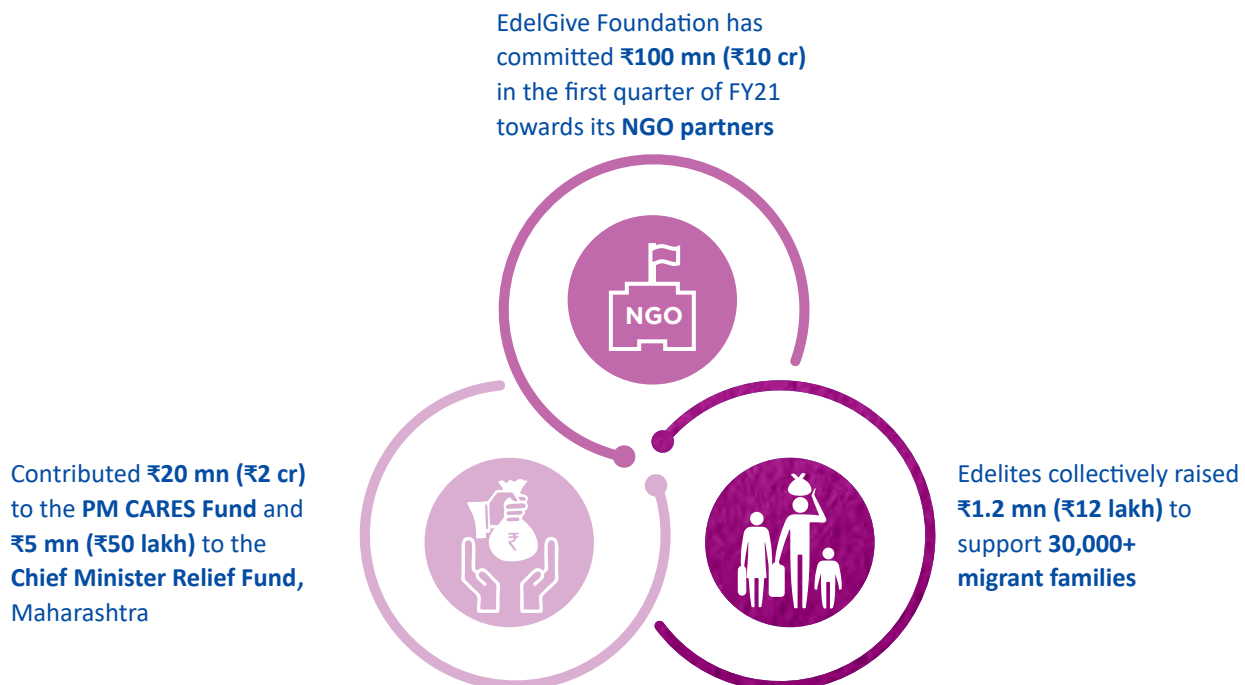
EdelGive Foundation has committed **₹100 mn (₹10 cr)** in the first quarter of FY21 towards its **NGO partners**

NGO

Contributed **₹20 mn (₹2 cr)** to the **PM CARES Fund** and **₹5 mn (₹50 lakh)** to the **Chief Minister Relief Fund,** Maharashtra

₹

Edelites collectively raised **₹1.2 mn (₹12 lakh)** to support **30,000+ migrant families**